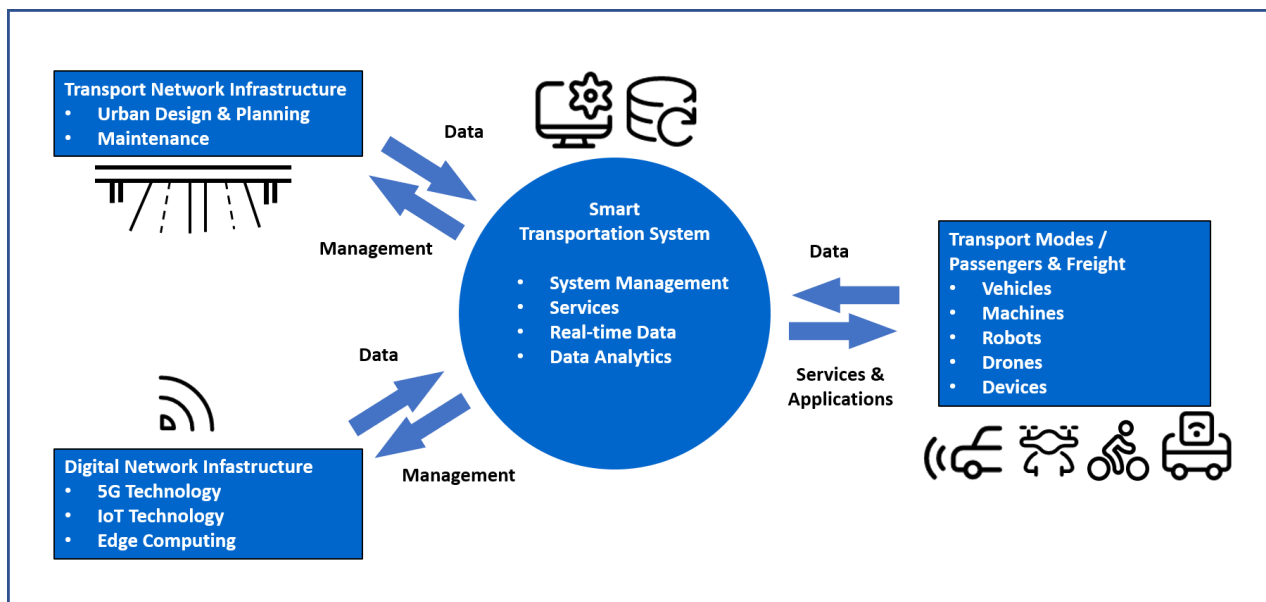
Transport Network Infrastructure
- Urban Design & Planning
- Maintenance

Data

Management

Smart
Transportation System

- System Management
- Services
- Real-time Data
- Data Analytics

Data

Transport Modes /
Passengers & Freight
- Vehicles
- Machines
- Robots
- Drones
- Devices

Services &
Applications

Data

Management

Digital Network Infastructure
- 5G Technology
- IoT Technology
- Edge Computing